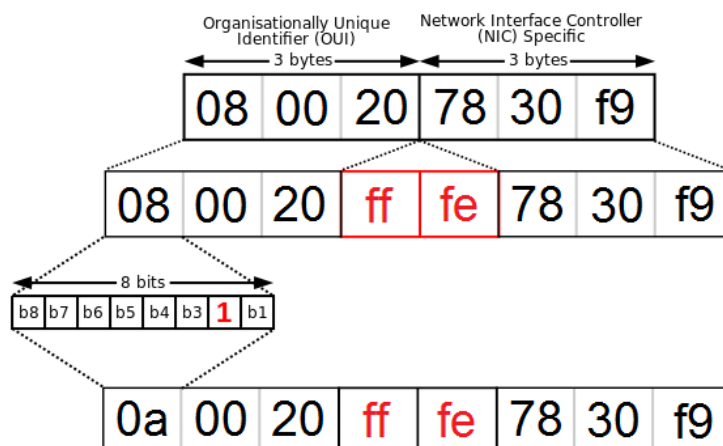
Organisationally Unique Identifier (OUI)

Network Interface Controller (NIC) Specific

3 bytes

3 bytes

| 08 | 00 | 20 | 78 | 30 | f9 |
|---|---|---|---|---|---|

| 08 | 00 | 20 | ff | fe | 78 | 30 | f9 |
|---|---|---|---|---|---|---|---|

8 bits

| b8 | b7 | b6 | b5 | b4 | b3 | 1 | b1 |
|---|---|---|---|---|---|---|---|

| 0a | 00 | 20 | ff | fe | 78 | 30 | f9 |
|---|---|---|---|---|---|---|---|